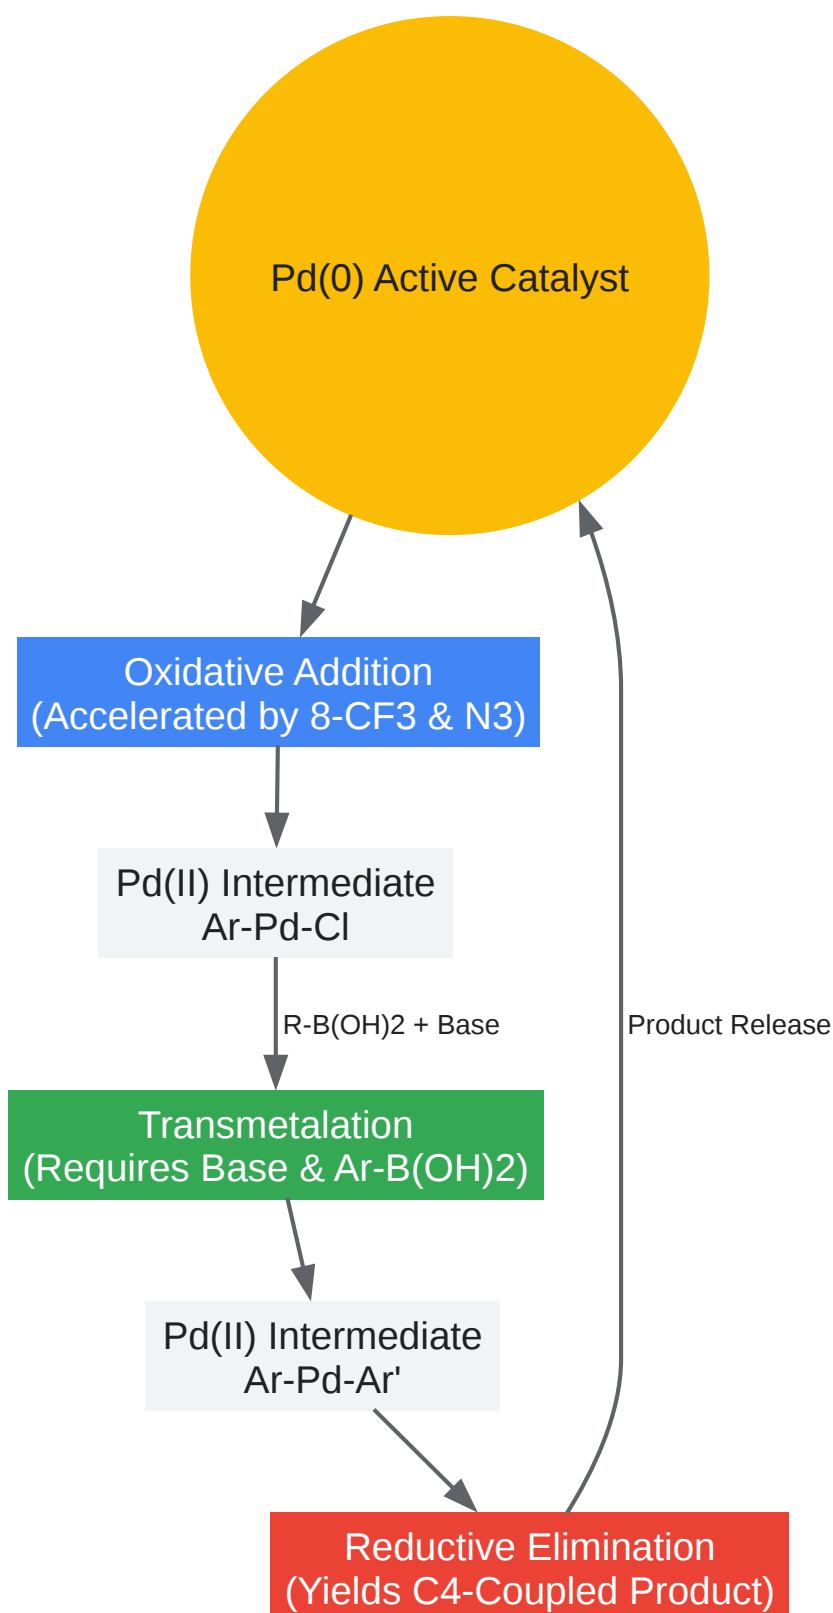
Pd(0) Active Catalyst

Oxidative Addition
(Accelerated by 8-CF3 & N3)

Pd(II) Intermediate
Ar-Pd-Cl

R-B(OH)2 + Base

Transmetalation
(Requires Base & Ar-B(OH)2)

Pd(II) Intermediate
Ar-Pd-Ar'

Reductive Elimination
(Yields C4-Coupled Product)

Product Release